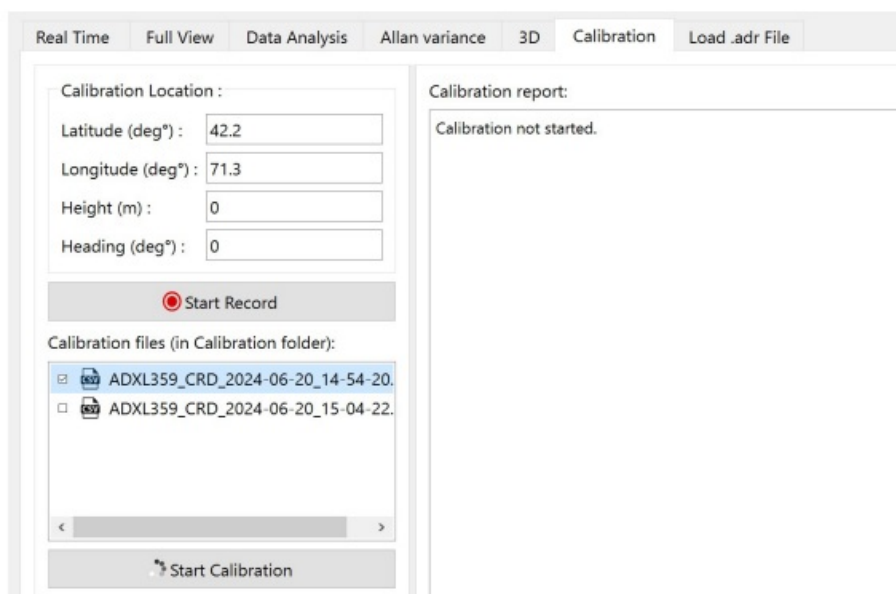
Real Time | Full View | Data Analysis | Allan variance | 3D | Calibration | Load .adr File

Calibration Location :

Latitude (deg°) : 42.2

Longitude (deg°) : 71.3

Height (m) : 0

Heading (deg°) : 0

Start Record

Calibration files (in Calibration folder):

ADXL359_CRD_2024-06-20_14-54-20.

ADXL359_CRD_2024-06-20_15-04-22.

Start Calibration

Calibration report:

Calibration not started.